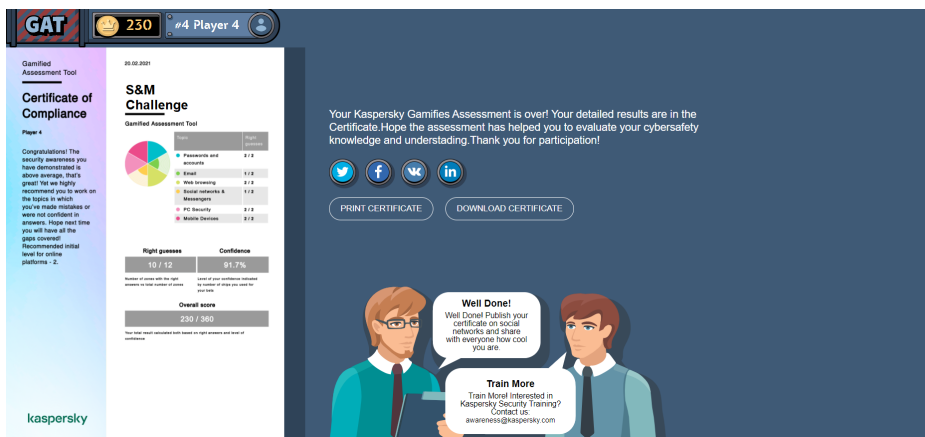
GAT 230 #4 Player 4

Gamified Assessment Tool

Certificate of Compliance

Player 4

Congratulations! The security awareness you have demonstrated is above average, that's great! Yet we highly recommend you to work on the topics in which you've made mistakes or were not confident in answers. Hope next time you will have all the gaps covered! Recommended initial level for online platforms - 2.

kaspersky

20.02.2021

S&M Challenge

Gamified Assessment Tool

| Topic | Right guesses |
|---|---|
| Passwords and accounts | 2 / 2 |
| Email | 1 / 2 |
| Web browsing | 2 / 2 |
| Social networks & Messengers | 1 / 2 |
| PC Security | 2 / 2 |
| Mobile Devices | 2 / 2 |

| Right guesses | Confidence |
|---|---|
| 10 / 12 | 91.7% |
| Number of zones with the right answers to total number of zones | Level of your confidence indicated by number of chips you used for your bets |

Overall score

230 / 360

Your total result calculated both based on right answers and level of confidence.

Your Kaspersky Gamifies Assessment is over! Your detailed results are in the Certificate.Hope the assessment has helped you to evaluate your cybersafety knowledge and understading.Thank you for participation!

PRINT CERTIFICATE

DOWNLOAD CERTIFICATE

Well Done!

Well Done! Publish your certificate on social networks and share with everyone how cool you are.

Train More

Train More! Interested in Kaspersky Security Training? Contact us: awareness@kaspersky.com